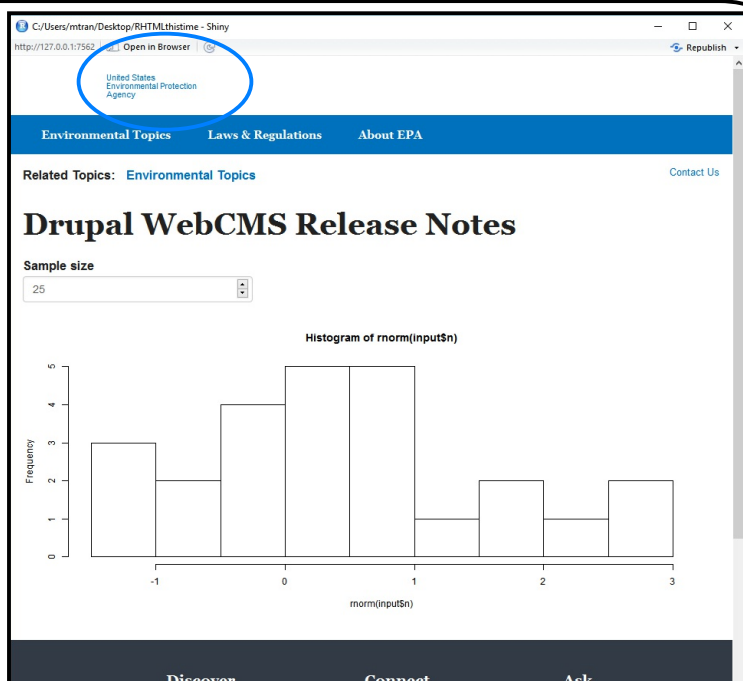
C:/Users/mtran/Desktop/RHTMLthistime - Shiny

http://127.0.0.1:7562 | Open in Browser

Republish

United States Environmental Protection Agency

Environmental Topics Laws & Regulations About EPA

Related Topics: Environmental Topics

Contact Us

Drupal WebCMS Release Notes

Sample size

25

Histogram of rnorm(input$n)

Frequency

0 1 2 3 4 5

-1 0 1 2 3

rnorm(input$n)

Discover Connect Ask